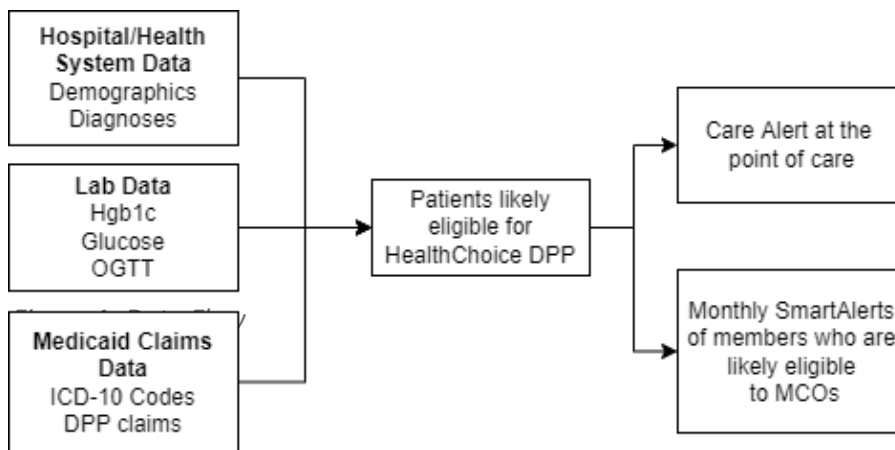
**Hospital/Health System Data**
Demographics
Diagnoses

**Lab Data**
Hgb1c
Glucose
OGTT

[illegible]

**Medicaid Claims Data**
ICD-10 Codes
DPP claims

Patients likely eligible for HealthChoice DPP

Care Alert at the point of care

Monthly SmartAlerts of members who are likely eligible to MCOs